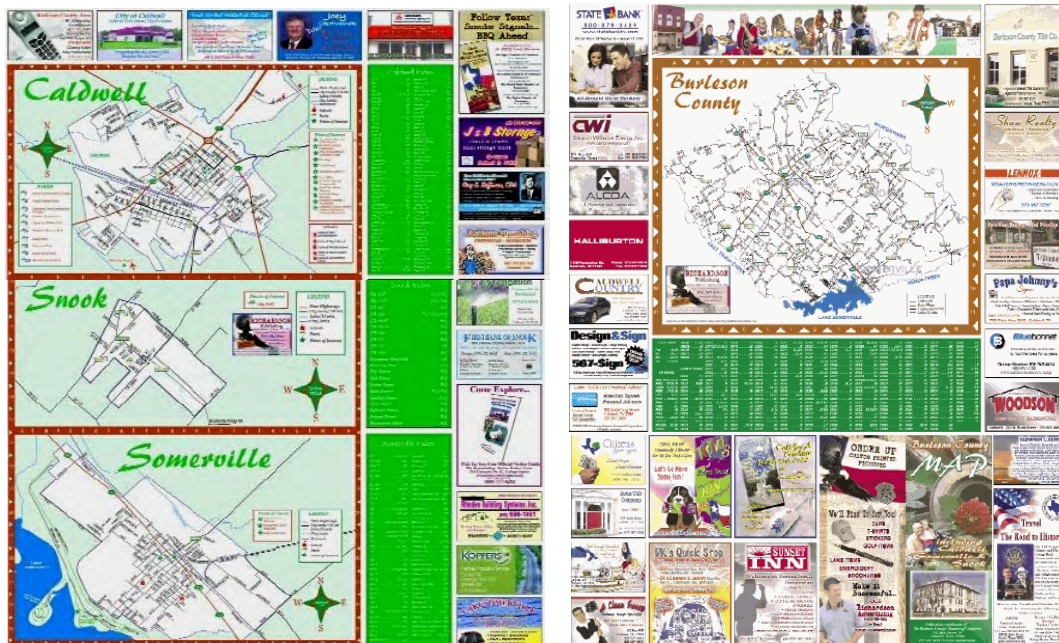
Burleson County Area

City of Caldwell

Joey

Follow Texas' Smoke Signals BBQ Ahead

Caldwell

N
W
E
S

Caldwell Index

J & B Storage

Snook

Snook Index

LEGEND

RICHARDSON

FIRESTONE OF SNOOK

Come Explore...

N
W
E
S

Somerville

Somerville Index

KOPPERS

STATE BANK
800-879-3159

Burleson County

N
E
W
S

Burleson County Title Co.

CWI

ALCOA

HALLIBURTON

CALDWELL COUNTRY

Design & Sign

Shaw Realty

LENNOX

Papa John's

Bluebonnet

WOODSON

LAKE SOMERVILLE

RICHARDSON

Citizens

ORDER UP

Burleson County MAP

OK's Quick Stop

SUNSET INN

Snook

Richardson

Travel The Road to Histor